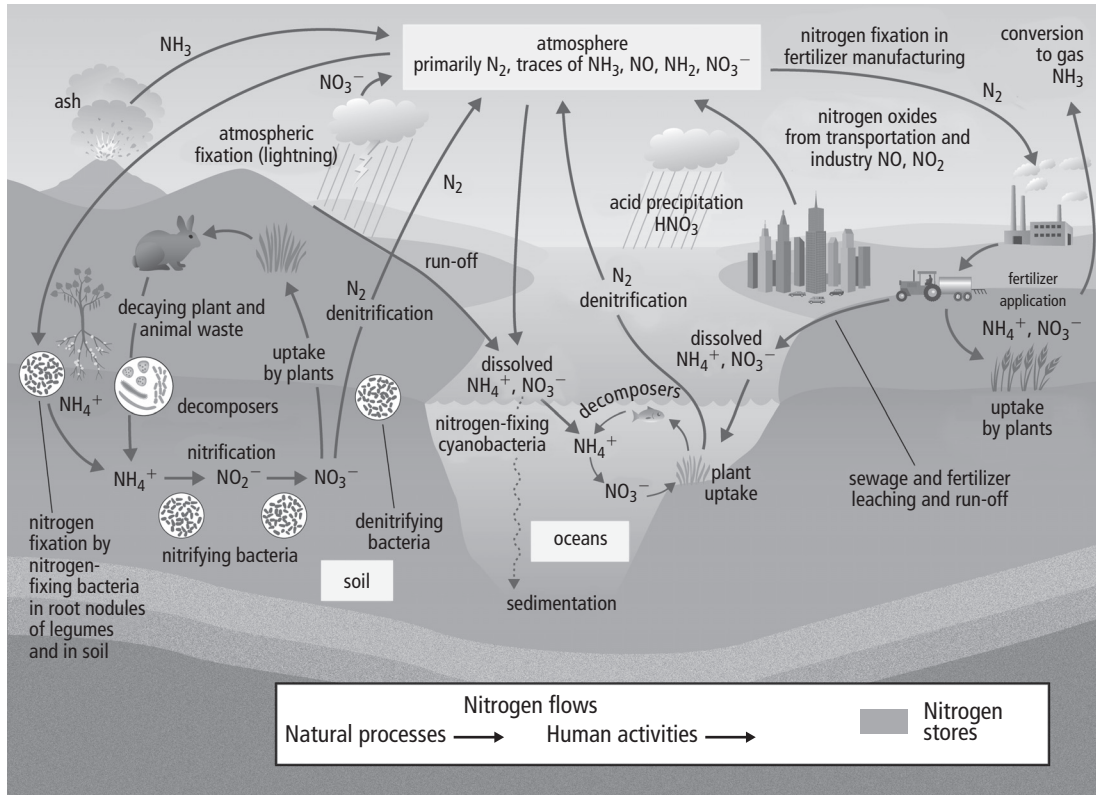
atmosphere
primarily $N_2$, traces of $NH_3$, NO, $NH_2$, $NO_3^-$

$NH_3$

ash

$NO_3^-$

atmospheric fixation (lightning)

$N_2$

nitrogen fixation in fertilizer manufacturing

conversion to gas $NH_3$

$N_2$

nitrogen oxides from transportation and industry NO, $NO_2$

acid precipitation $HNO_3$

run-off

$N_2$ denitrification

$N_2$ denitrification

fertilizer application

$NH_4^+$, $NO_3^-$

uptake by plants

decaying plant and animal waste

uptake by plants

$NH_4^+$

decomposers

nitrification

$NH_4^+$ $NO_2^-$ $NO_3^-$

nitrifying bacteria

denitrifying bacteria

nitrogen fixation by nitrogen-fixing bacteria in root nodules of legumes and in soil

soil

dissolved $NH_4^+$, $NO_3^-$

nitrogen-fixing cyanobacteria

decomposers

$NH_4^+$

$NO_3^-$

plant uptake

dissolved $NH_4^+$, $NO_3^-$

sewage and fertilizer leaching and run-off

oceans

sedimentation

Nitrogen flows
Natural processes Human activities

Nitrogen stores